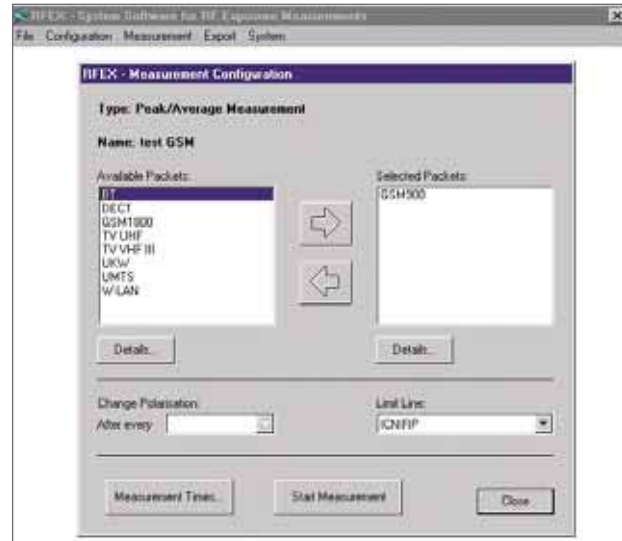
RFEX - System Software for RF Exposure Measurements

File Configuration Measurement Export System

RFEX - Measurement Configuration

Type: Peak/Average Measurement

Name: test GSM

Available Packets:

BT
DECT
GSM1800
TV UHF
TV VHF III
UKW
UMTS
W-LAN

Selected Packets:

GSM900

Details...

Details...

Change Polarisation:

After every

Limit Line:

ICNIRP

Measurement Times...

Start Measurement

Close